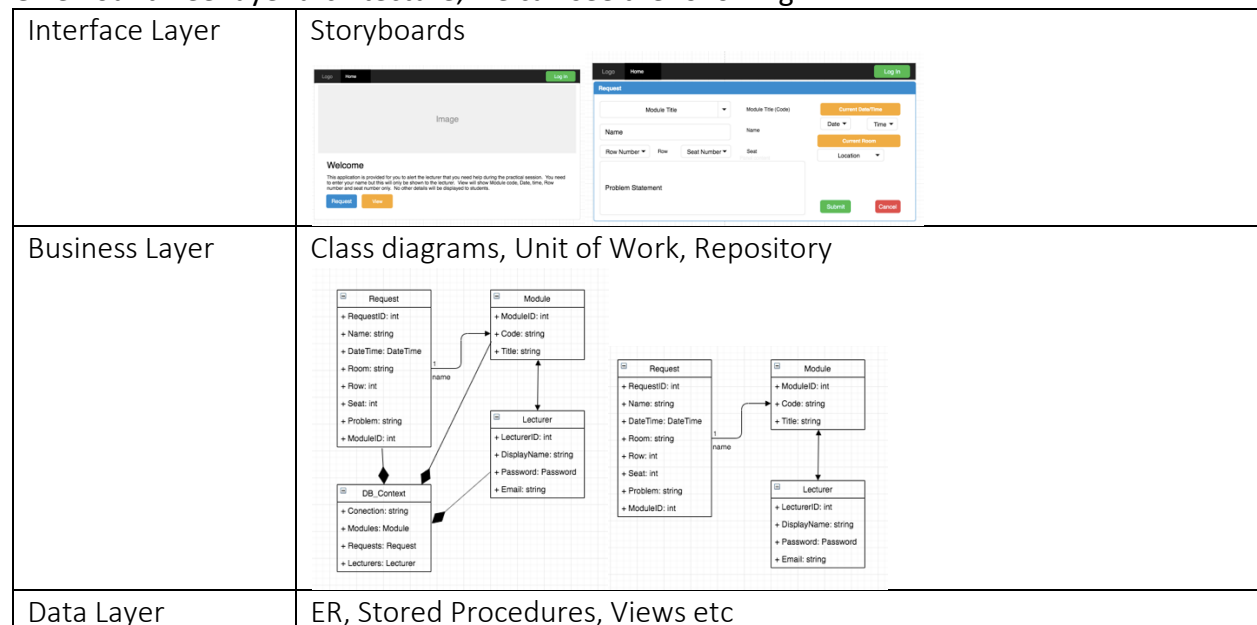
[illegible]

| Interface Layer | Storyboards<br><br>Logo Home Log In<br>Image<br>Welcome<br>This application is provided for you to alert the lecturer that you need help during the practical session. You need to enter your name but this will only be shown to the lecturer. View will show Module code, Date, time, Row number and seat number only. No other details will be displayed to students.<br>Request View<br><br>Logo Home Log In<br>Request<br>Module Title Module Title (Code) Current Date/Time<br>Date Time<br>Name Name Current Room<br>Row Number Row Seat Number Seat Location<br>Problem Statement<br>Submit Cancel |
|---|---|
| Business Layer | Class diagrams, Unit of Work, Repository<br><br>Request<br>+ RequestID: int<br>+ Name: string<br>+ DateTime: DateTime<br>+ Room: string<br>+ Row: int<br>+ Seat: int<br>+ Problem: string<br>+ ModuleID: int<br><br>1<br>name<br><br>Module<br>+ ModuleID: int<br>+ Code: string<br>+ Title: string<br><br>Lecturer<br>+ LecturerID: int<br>+ DisplayName: string<br>+ Password: Password<br>+ Email: string<br><br>DB_Context<br>+ Conection: string<br>+ Modules: Module<br>+ Requests: Request<br>+ Lecturers: Lecturer<br><br>Request<br>+ RequestID: int<br>+ Name: string<br>+ DateTime: DateTime<br>+ Room: string<br>+ Row: int<br>+ Seat: int<br>+ Problem: string<br>+ ModuleID: int<br><br>1<br>name<br><br>Module<br>+ ModuleID: int<br>+ Code: string<br>+ Title: string<br><br>Lecturer<br>+ LecturerID: int<br>+ DisplayName: string<br>+ Password: Password<br>+ Email: string |
| Data Layer | ER, Stored Procedures, Views etc |